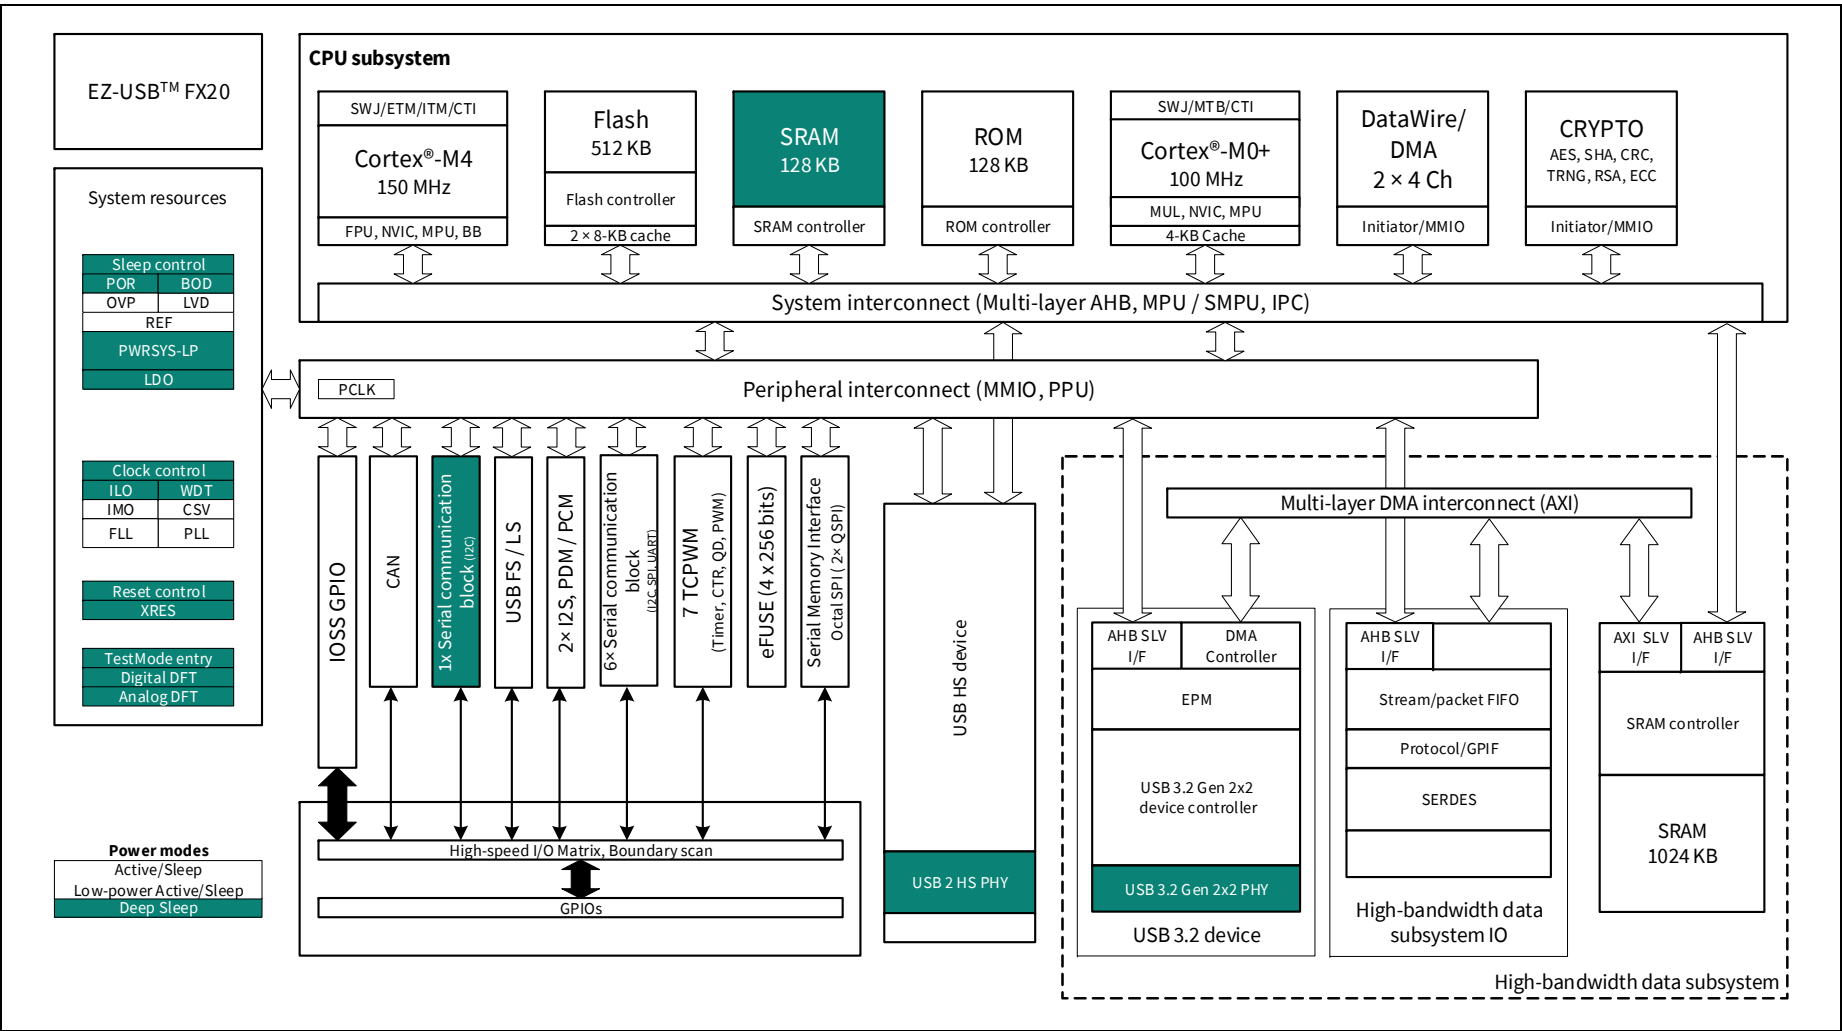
EZ-USB$^{TM}$ FX20

System resources

Sleep control
POR
BOD
OVP
LVD
REF
PWRSYS-LP
LDO

Clock control
ILO
WDT
IMO
CSV
FLL
PLL

Reset control
XRES

TestMode entry
Digital DFT
Analog DFT

Power modes
Active/Sleep
Low-power Active/Sleep
Deep Sleep

CPU subsystem

SWJ/ETM/ITM/CTI
Cortex®-M4
150 MHz
FPU, NVIC, MPU, BB

Flash
512 KB
Flash controller
2 × 8-KB cache

SRAM
128 KB
SRAM controller

ROM
128 KB
ROM controller

SWJ/MTB/CTI
Cortex®-M0+
100 MHz
MUL, NVIC, MPU
4-KB Cache

DataWire/
DMA
2 × 4 Ch
Initiator/MMIO

CRYPTO
AES, SHA, CRC, TRNG, RSA, ECC
Initiator/MMIO

System interconnect (Multi-layer AHB, MPU / SMPU, IPC)

PCLK
Peripheral interconnect (MMIO, PPU)

IOSS GPIO
CAN
1x Serial communication block (I2C)
USB FS / LS
2× I2S, PDM / PCM
6× Serial communication block (I2C, SPI, UART)
7 TCPWM (Timer, CTR, QD, PWM)
eFUSE (4 x 256 bits)
Serial Memory Interface Octal SPI (2× QSPI)

High-speed I/O Matrix, Boundary scan
GPIOs

USB HS device
USB 2 HS PHY

Multi-layer DMA interconnect (AXI)

AHB SLV I/F
DMA Controller
EPM
USB 3.2 Gen 2x2 device controller
USB 3.2 Gen 2x2 PHY
USB 3.2 device

AHB SLV I/F
Stream/packet FIFO
Protocol/GPIF
SERDES
High-bandwidth data subsystem IO

AXI SLV I/F
AHB SLV I/F
SRAM controller
SRAM
1024 KB

High-bandwidth data subsystem